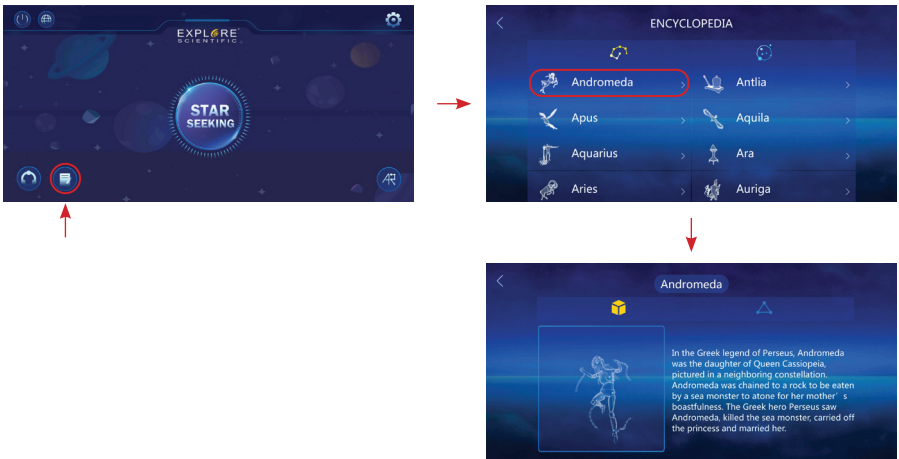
EXPLORE SCIENTIFIC

STAR SEEKING

AR

ENCYCLOPEDIA

Andromeda
Antlia
Apus
Aquila
Aquarius
Ara
Aries
Auriga

Andromeda

In the Greek legend of Perseus, Andromeda was the daughter of Queen Cassiopeia, pictured in a neighboring constellation. Andromeda was chained to a rock to be eaten by a sea monster to atone for her mother's boastfulness. The Greek hero Perseus saw Andromeda, killed the sea monster, carried off the princess and married her.